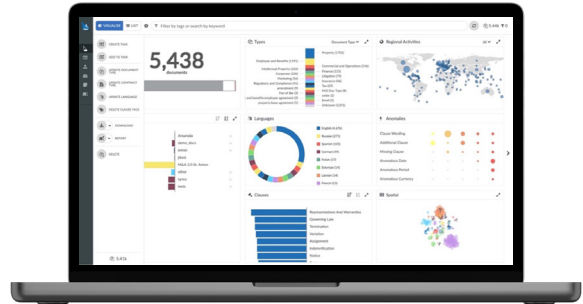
VISUALIZE LIST Filter by tags or search by keyword 5,446

CREATE TAG
CREATE DOCUMENT TYPE
CREATE LANGUAGE
CREATE CLAUSE TAG
DOWNLOAD
REPORT
DELETE

5,438
documents

Types
Document Type
Employee and Benefits
Intellectual Property
Corporate
Marketing
Regulatory and Compliance
amendment
Employment Agreement
Commercial and Operations
Financial
Litigation
Privacy and Security
Tax
NDA
Confidentiality

Regional Activities

Languages
English
Russian
Spanish
Italian
Indian
Estonian
Latvian
French

Anomalies
Clause Wording
Additional Clause
Missing Clause
Anomalous Date
Anomalous Period
Anomalous Currency

Clauses
Representations And Warranties
Governing Law
Termination
Variation
Assignment
Indemnification
Notice

Spatial

Amanda
Attest
Jane
H&A

5,436